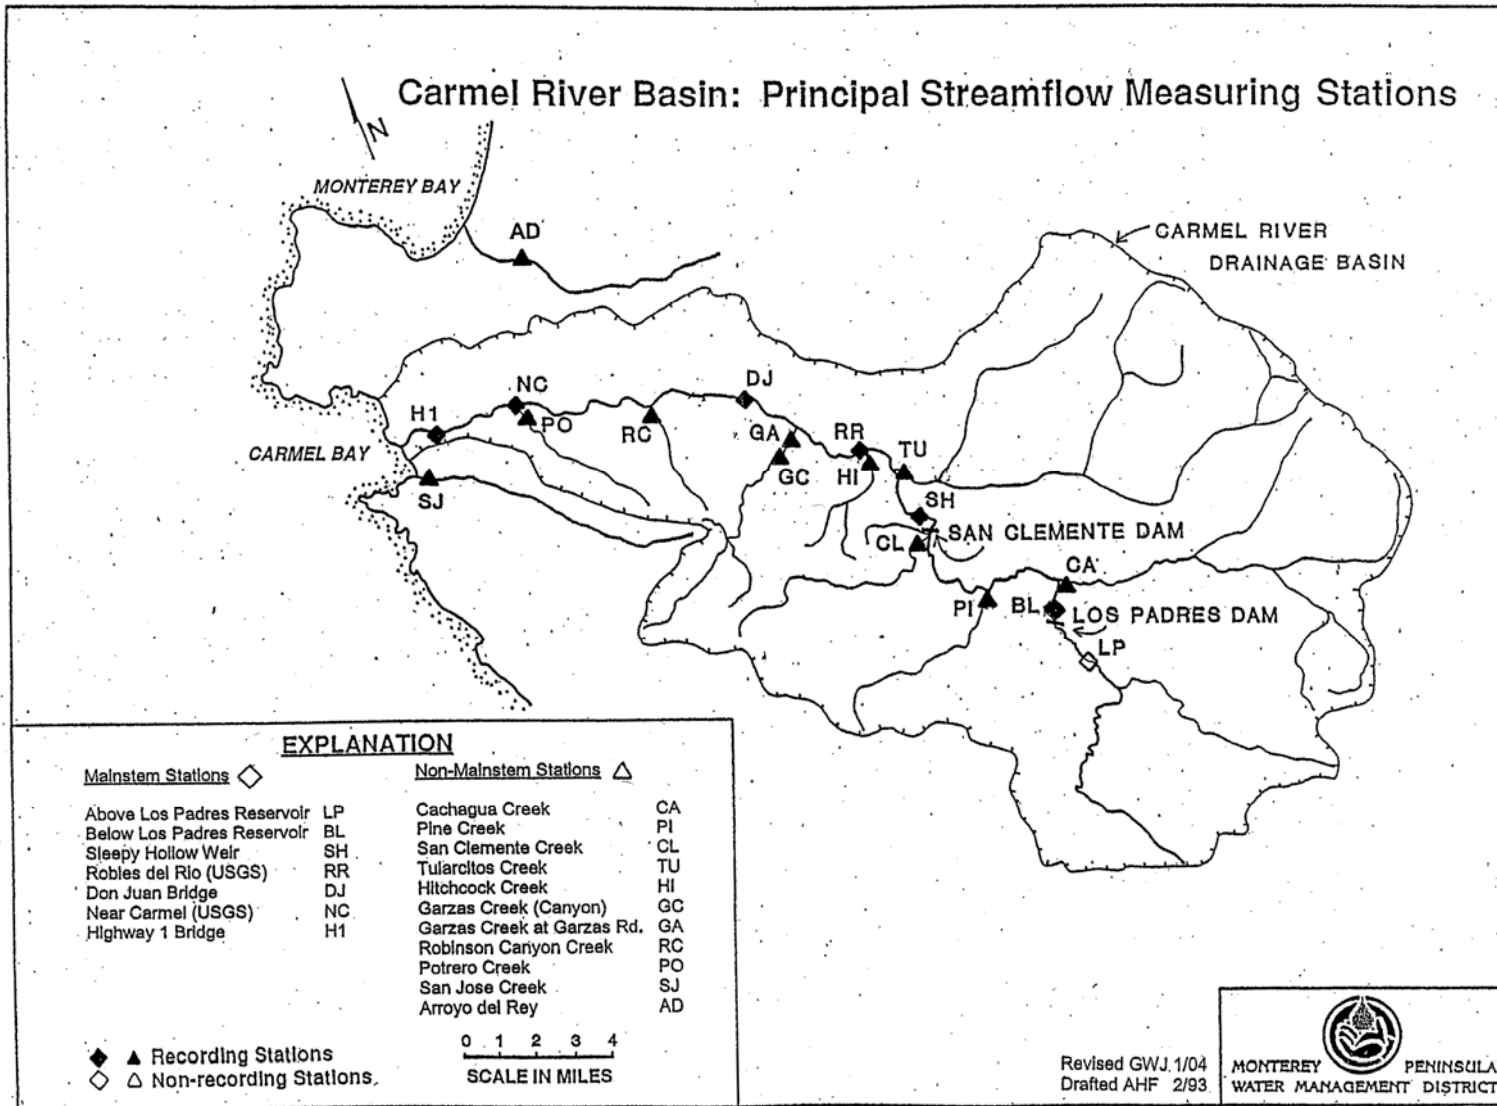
Carmel River Basin: Principal Streamflow Measuring Stations

N

MONTEREY BAY

AD

CARMEL RIVER DRAINAGE BASIN

NC
DJ
H1
PO
RC
GA
RR
TU
CARMEL BAY
GC
HI
SJ
SH
SAN CLEMENTE DAM
CL
CA
PI
BL
LOS PADRES DAM
LP

EXPLANATION

Mainstem Stations

| | |
|---|---|
| Above Los Padres Reservoir | LP |
| Below Los Padres Reservoir | BL |
| Sleepy Hollow Weir | SH |
| Robles del Rio (USGS) | RR |
| Don Juan Bridge | DJ |
| Near Carmel (USGS) | NC |
| Highway 1 Bridge | H1 |

Non-Mainstem Stations

| | |
|---|---|
| Cachagua Creek | CA |
| Pine Creek | PI |
| San Clemente Creek | CL |
| Tularcitos Creek | TU |
| Hitchcock Creek | HI |
| Garzas Creek (Canyon) | GC |
| Garzas Creek at Garzas Rd. | GA |
| Robinson Canyon Creek | RC |
| Potrero Creek | PO |
| San Jose Creek | SJ |
| Arroyo del Rey | AD |

Recording Stations
Non-recording Stations

0 1 2 3 4
SCALE IN MILES

Revised GWJ 1/04
Drafted AHF 2/93

MONTEREY PENINSULA WATER MANAGEMENT DISTRICT